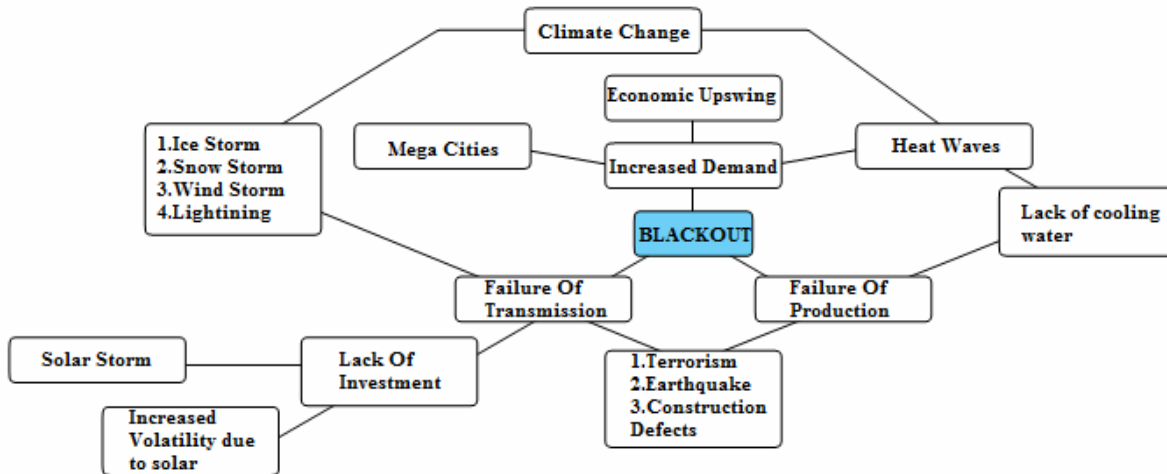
Climate Change

Economic Upswing

1.Ice Storm
2.Snow Storm
3.Wind Storm
4.Lightining

Mega Cities

Increased Demand

Heat Waves

Lack of cooling water

BLACKOUT

Failure Of Transmission

Failure Of Production

Solar Storm

Lack Of Investment

1.Terrorism
2.Earthquake
3.Construction Defects

Increased Volatility due to solar